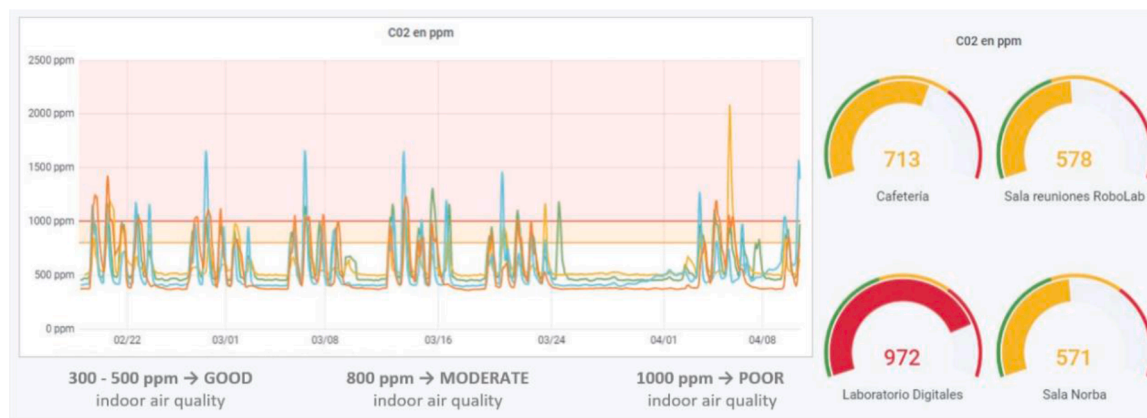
C02 en ppm

2500 ppm
2000 ppm
1500 ppm
1000 ppm
500 ppm
0 ppm

02/22 03/01 03/08 03/16 03/24 04/01 04/08

300 - 500 ppm → GOOD
indoor air quality

800 ppm → MODERATE
indoor air quality

1000 ppm → POOR
indoor air quality

C02 en ppm

713
Cafeteria

578
Sala reuniones RoboLab

972
Laboratorio Digitales

571
Sala Norba